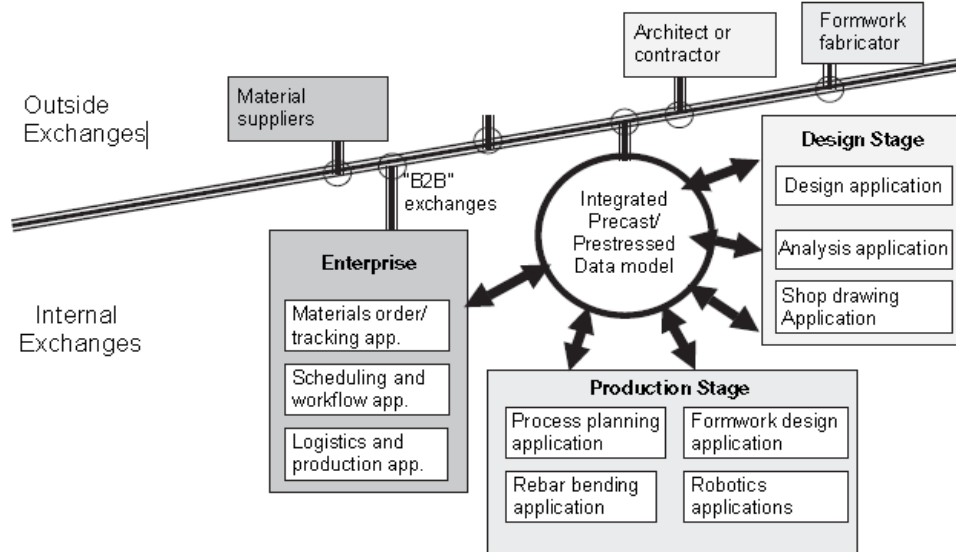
Architect or contractor

Formwork fabricator

Outside Exchanges

Material suppliers

"B2B" exchanges

Integrated Precast/ Prestressed Data model

Design Stage

Design application

Analysis application

Shop drawing Application

Enterprise

Materials order/ tracking app.

Scheduling and workflow app.

Logistics and production app.

Internal Exchanges

Production Stage

Process planning application

Formwork design application

Rebar bending application

Robotics applications